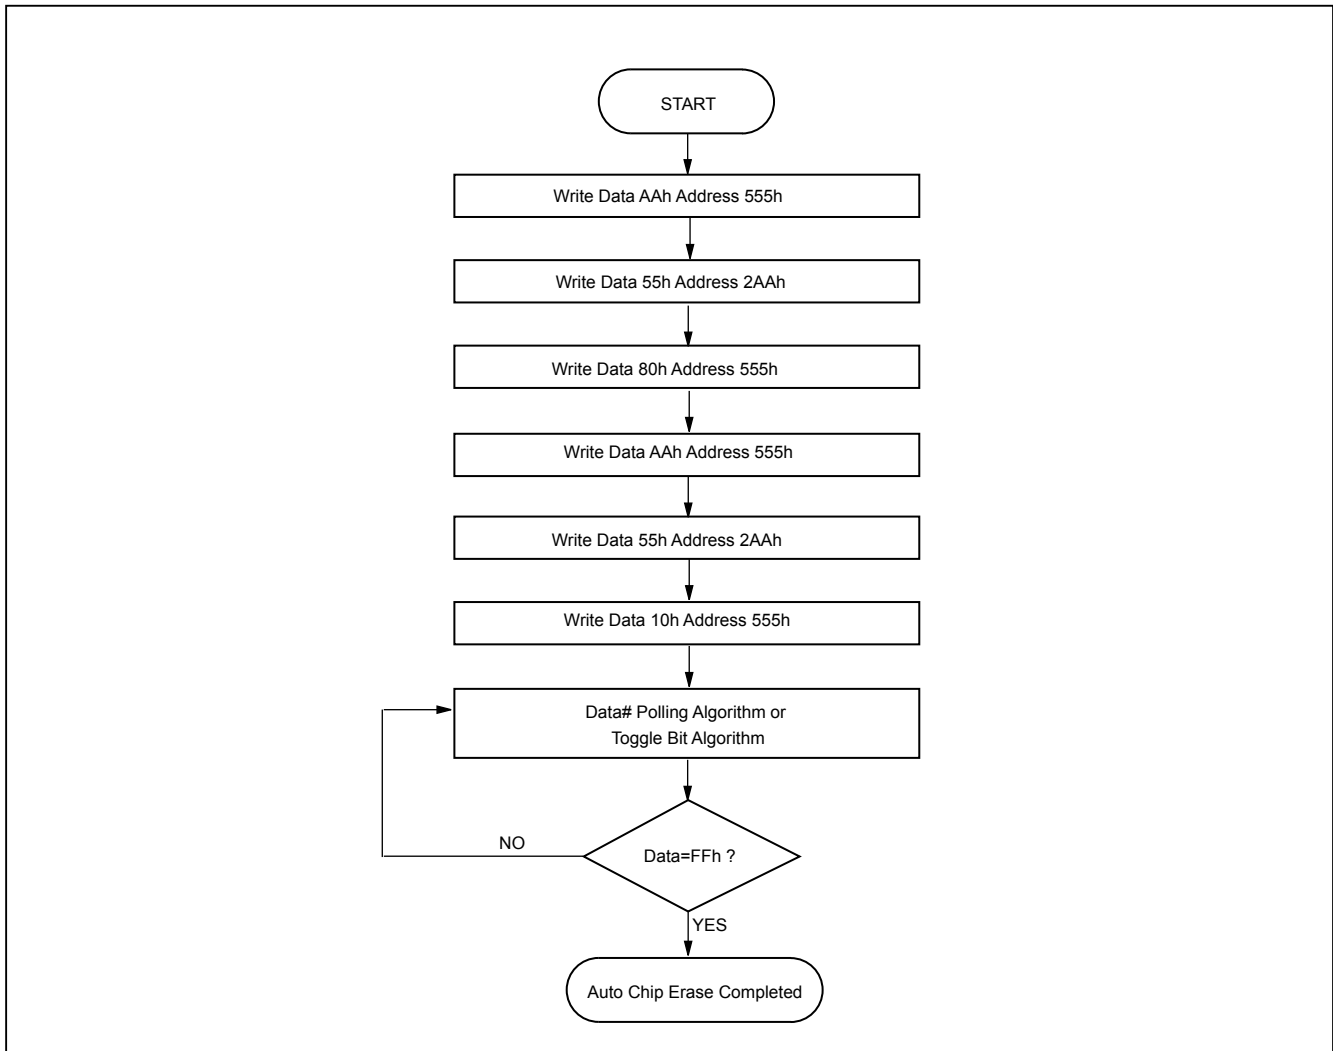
START

Write Data AAh Address 555h

Write Data 55h Address 2AAh

Write Data 80h Address 555h

Write Data AAh Address 555h

Write Data 55h Address 2AAh

Write Data 10h Address 555h

Data# Polling Algorithm or Toggle Bit Algorithm

NO

Data=FFh ?

YES

Auto Chip Erase Completed